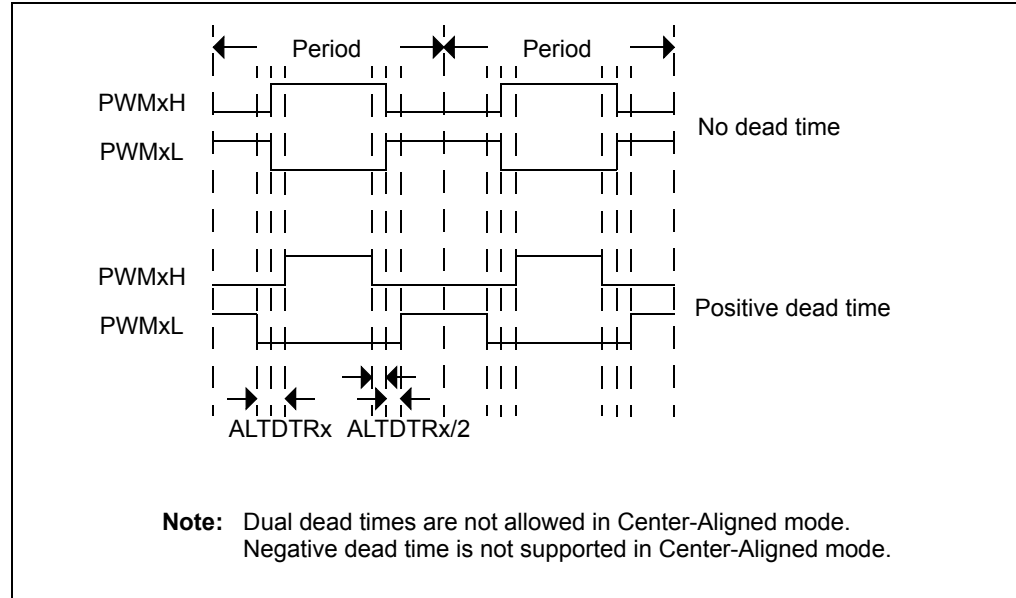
Period
Period
PWMxH
PWMxL
No dead time
PWMxH
PWMxL
Positive dead time
ALTDTRx
ALTDTRx/2

**Note:** Dual dead times are not allowed in Center-Aligned mode. Negative dead time is not supported in Center-Aligned mode.